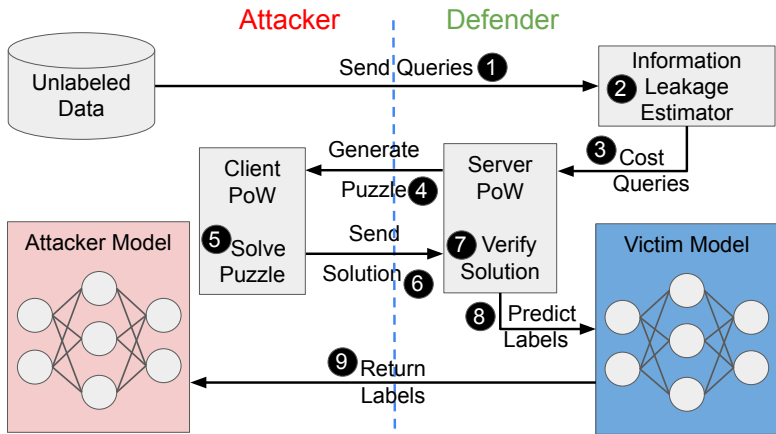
Attacker

Defender

Unlabeled Data

Send Queries 1

Information 2 Leakage Estimator

3 Cost Queries

Client PoW

Generate Puzzle 4

Server PoW

5 Solve Puzzle

Send Solution 6

7 Verify Solution

Attacker Model

Victim Model

8 Predict Labels

9 Return Labels